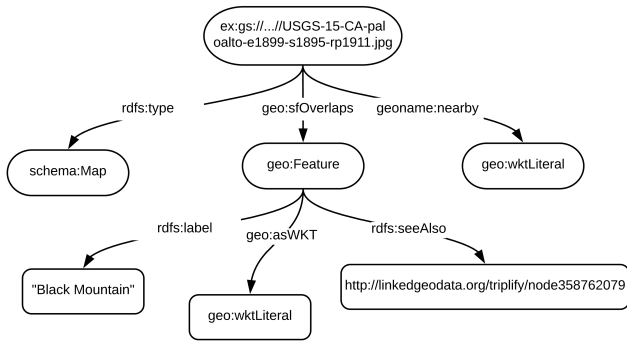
ex:gs://.../USGS-15-CA-paloalto-e1899-s1895-rp1911.jpg

rdfs:type

geo:sfOverlaps

geoname:nearby

schema:Map

geo:Feature

geo:wktLiteral

rdfs:label

geo:asWKT

rdfs:seeAlso

"Black Mountain"

geo:wktLiteral

http://linkedgeodata.org/triplify/node358762079